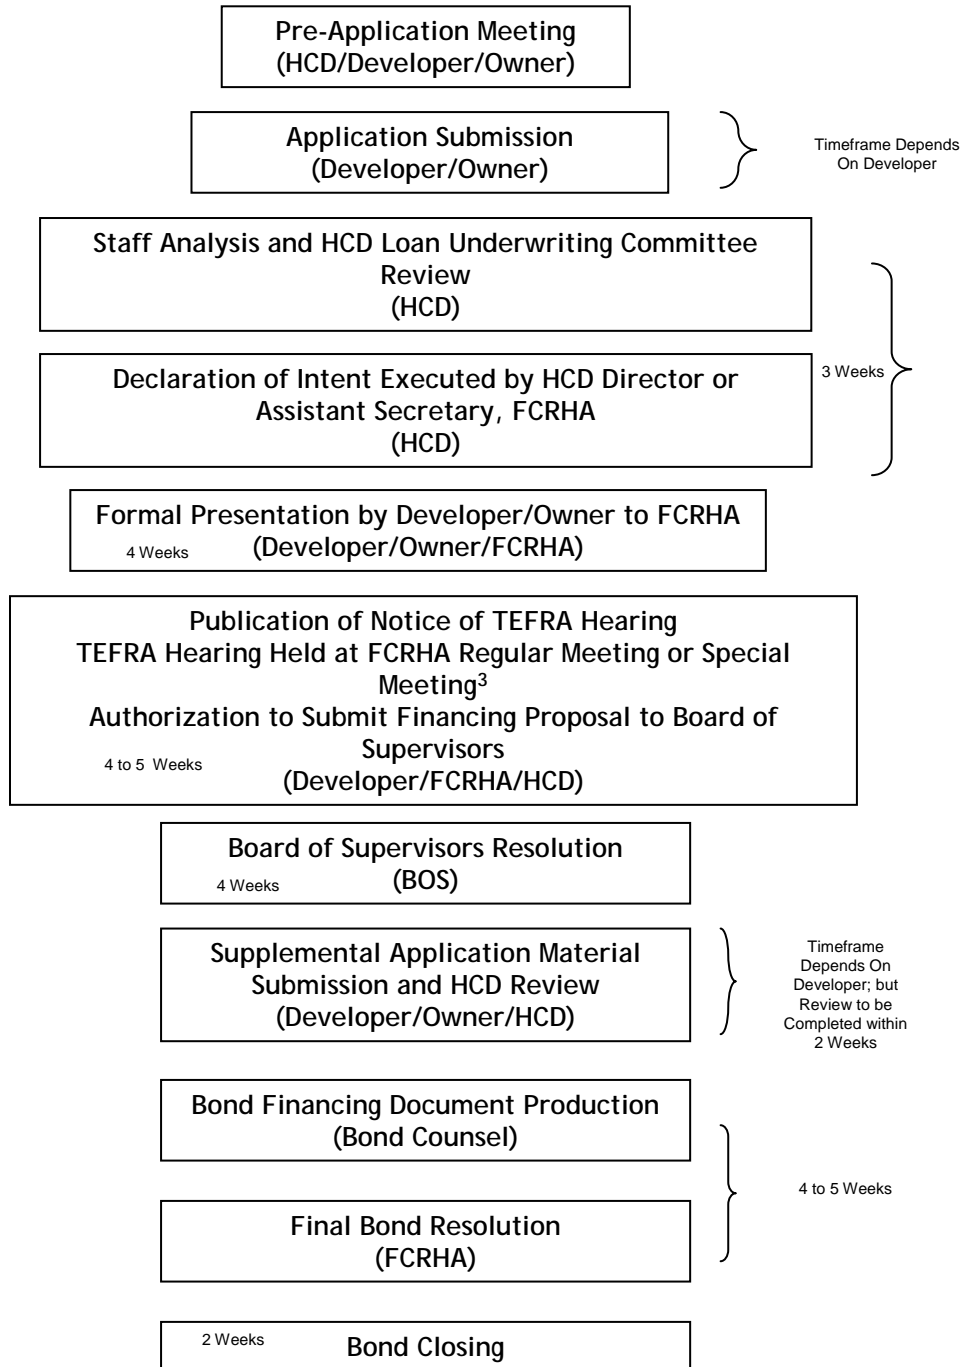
Pre-Application Meeting
(HCD/Developer/Owner)

Application Submission
(Developer/Owner)

Timeframe Depends On Developer

Staff Analysis and HCD Loan Underwriting Committee Review
(HCD)

Declaration of Intent Executed by HCD Director or Assistant Secretary, FCRHA
(HCD)

3 Weeks

Formal Presentation by Developer/Owner to FCRHA
4 Weeks
(Developer/Owner/FCRHA)

Publication of Notice of TEFRA Hearing
TEFRA Hearing Held at FCRHA Regular Meeting or Special Meeting$^3$
Authorization to Submit Financing Proposal to Board of Supervisors
4 to 5 Weeks
(Developer/FCRHA/HCD)

Board of Supervisors Resolution
4 Weeks
(BOS)

Supplemental Application Material Submission and HCD Review
(Developer/Owner/HCD)

Timeframe Depends On Developer; but Review to be Completed within 2 Weeks

Bond Financing Document Production
(Bond Counsel)

Final Bond Resolution
(FCRHA)

4 to 5 Weeks

2 Weeks
Bond Closing